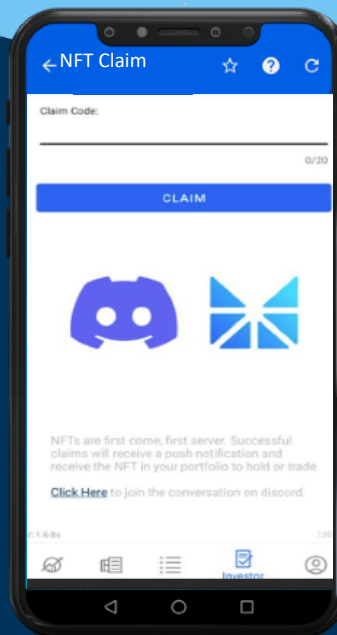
←NFT Claim

Claim Code:

0/20

CLAIM

NFTs are first come, first server. Successful claims will receive a push notification and receive the NFT in your portfolio to hold or trade

Click Here to join the conversation on discord.

V:1.6.8a

130

Investor